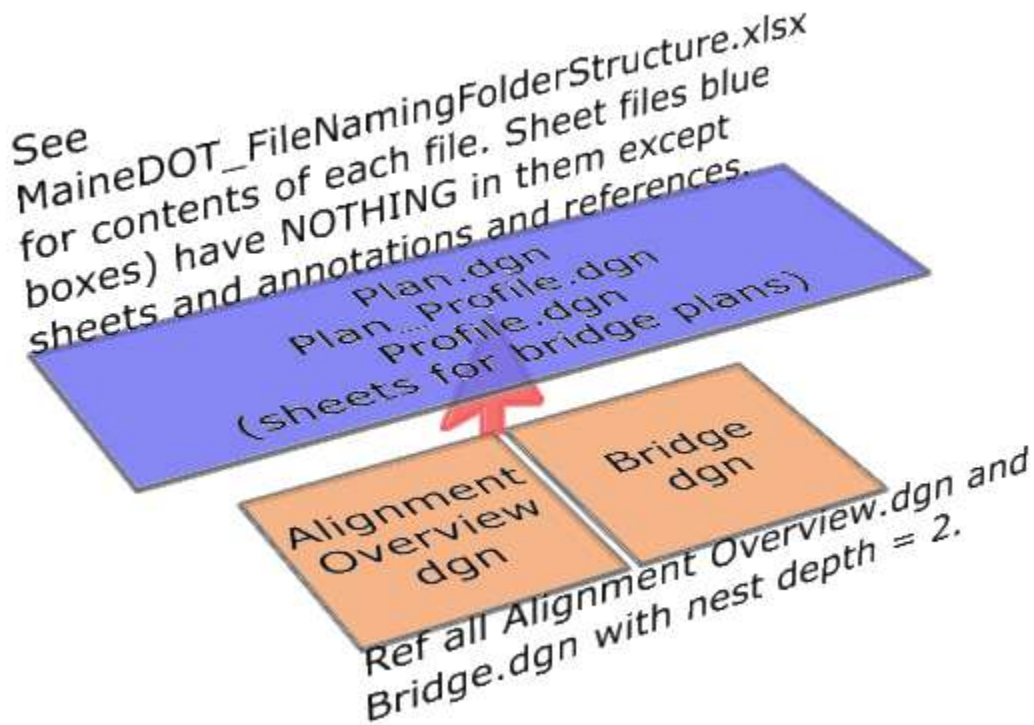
See MaineDOT_FileNamingFolderStructure.xlsx for contents of each file. Sheet files blue boxes) have NOTHING in them except sheets and annotations and references.

Plan.dgn
Plan_Profile.dgn
Profile.dgn
(sheets for bridge plans)

Alignment Overview dgn

Bridge dgn

Ref all Alignment Overview.dgn and Bridge.dgn with nest depth = 2.